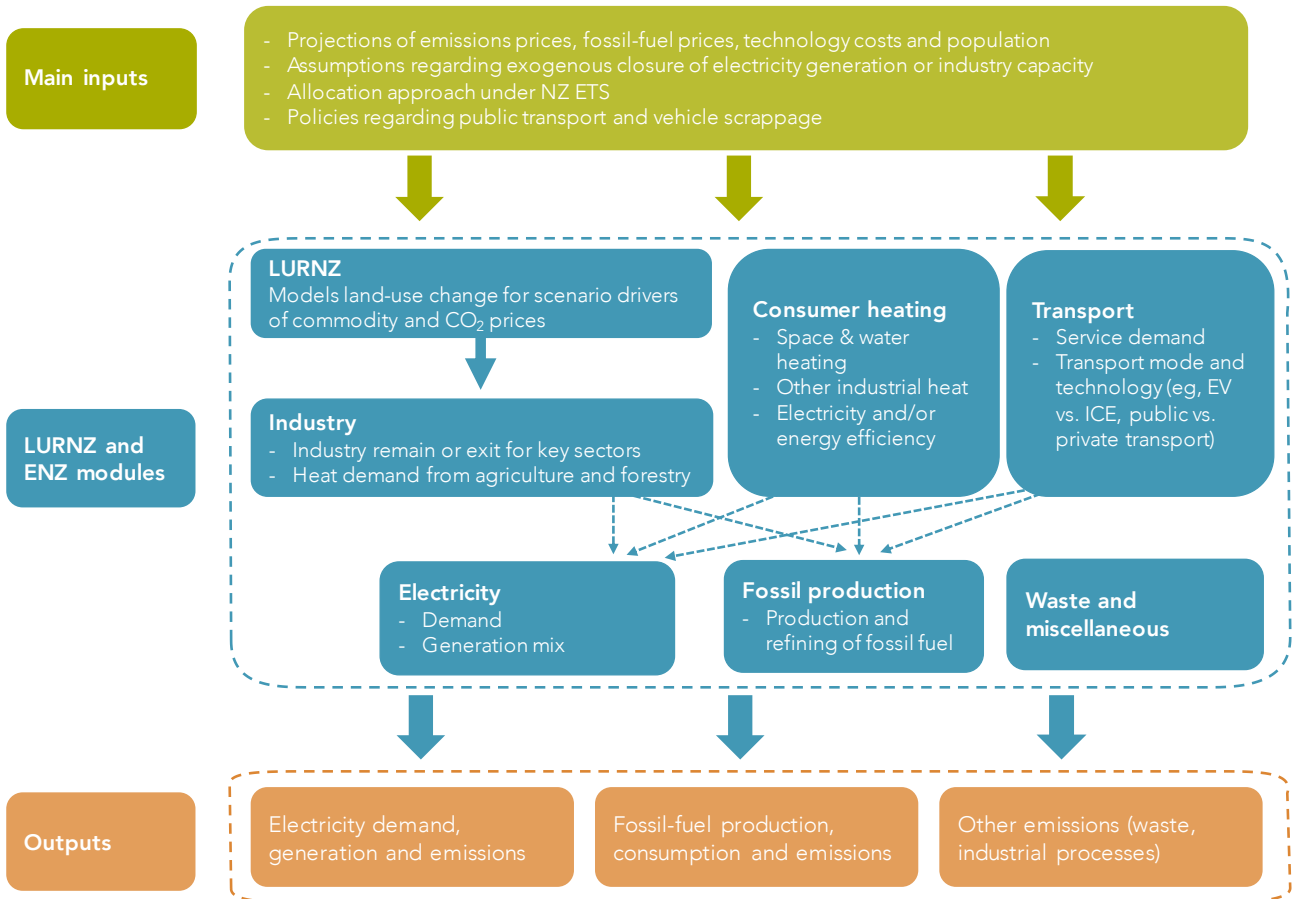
Main inputs

- Projections of emissions prices, fossil-fuel prices, technology costs and population
- Assumptions regarding exogenous closure of electricity generation or industry capacity
- Allocation approach under NZ ETS
- Policies regarding public transport and vehicle scrappage

LURNZ and ENZ modules

LURNZ
Models land-use change for scenario drivers of commodity and $CO_2$ prices

Industry
- Industry remain or exit for key sectors
- Heat demand from agriculture and forestry

Consumer heating
- Space & water heating
- Other industrial heat
- Electricity and/or energy efficiency

Transport
- Service demand
- Transport mode and technology (eg, EV vs. ICE, public vs. private transport)

Electricity
- Demand
- Generation mix

Fossil production
- Production and refining of fossil fuel

Waste and miscellaneous

Outputs

Electricity demand, generation and emissions

Fossil-fuel production, consumption and emissions

Other emissions (waste, industrial processes)